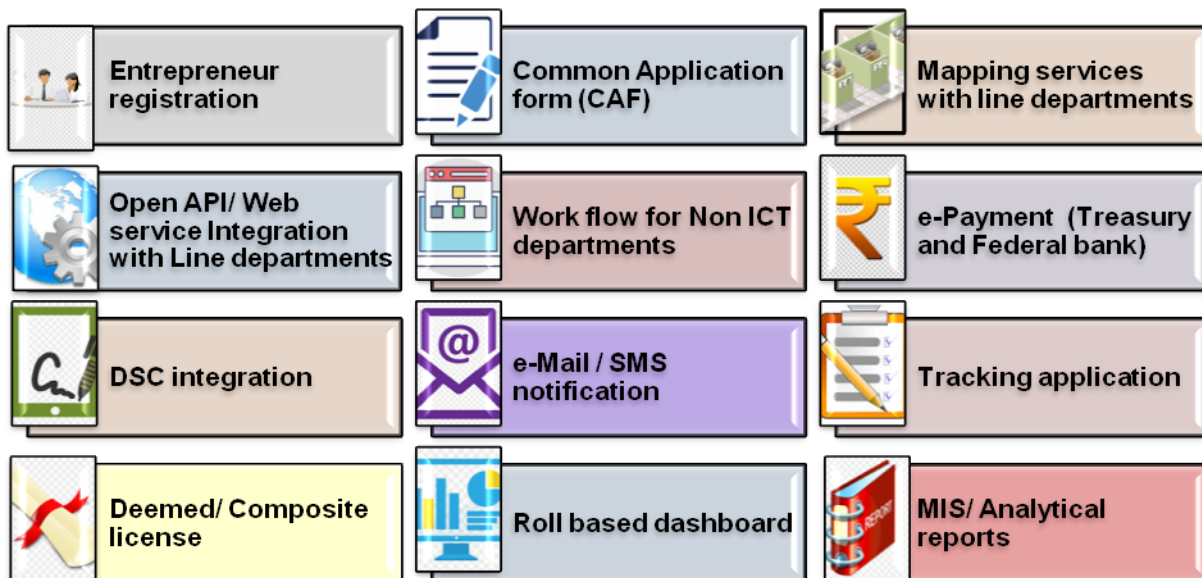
Entrepreneur registration

Common Application form (CAF)

Mapping services with line departments

Open API/ Web service Integration with Line departments

Work flow for Non ICT departments

e-Payment (Treasury and Federal bank)

DSC integration

@

e-Mail / SMS notification

Tracking application

Deemed/ Composite license

Roll based dashboard

REPORT

MIS/ Analytical reports